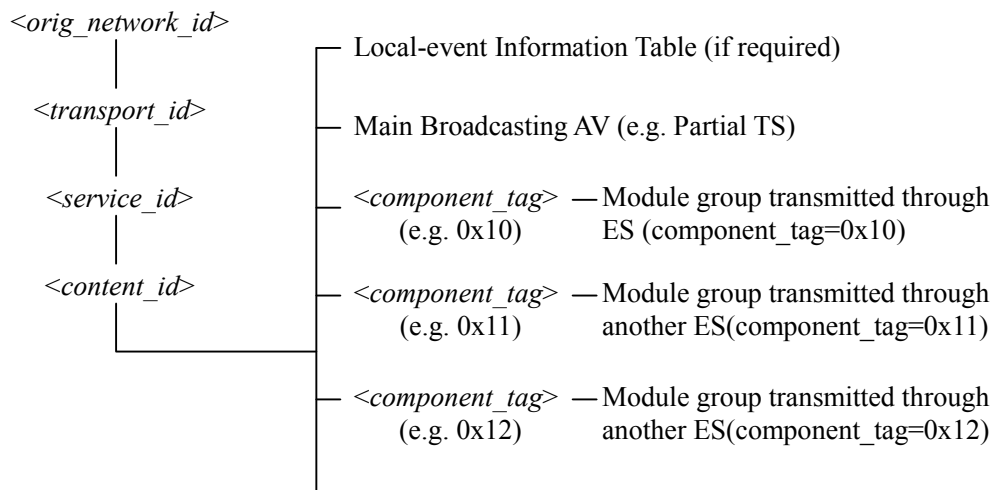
<orig_network_id>

<transport_id>

<service_id>

<content_id>

Local-event Information Table (if required)

Main Broadcasting AV (e.g. Partial TS)

<component_tag> (e.g. 0x10) — Module group transmitted through ES (component_tag=0x10)

<component_tag> (e.g. 0x11) — Module group transmitted through another ES(component_tag=0x11)

<component_tag> (e.g. 0x12) — Module group transmitted through another ES(component_tag=0x12)